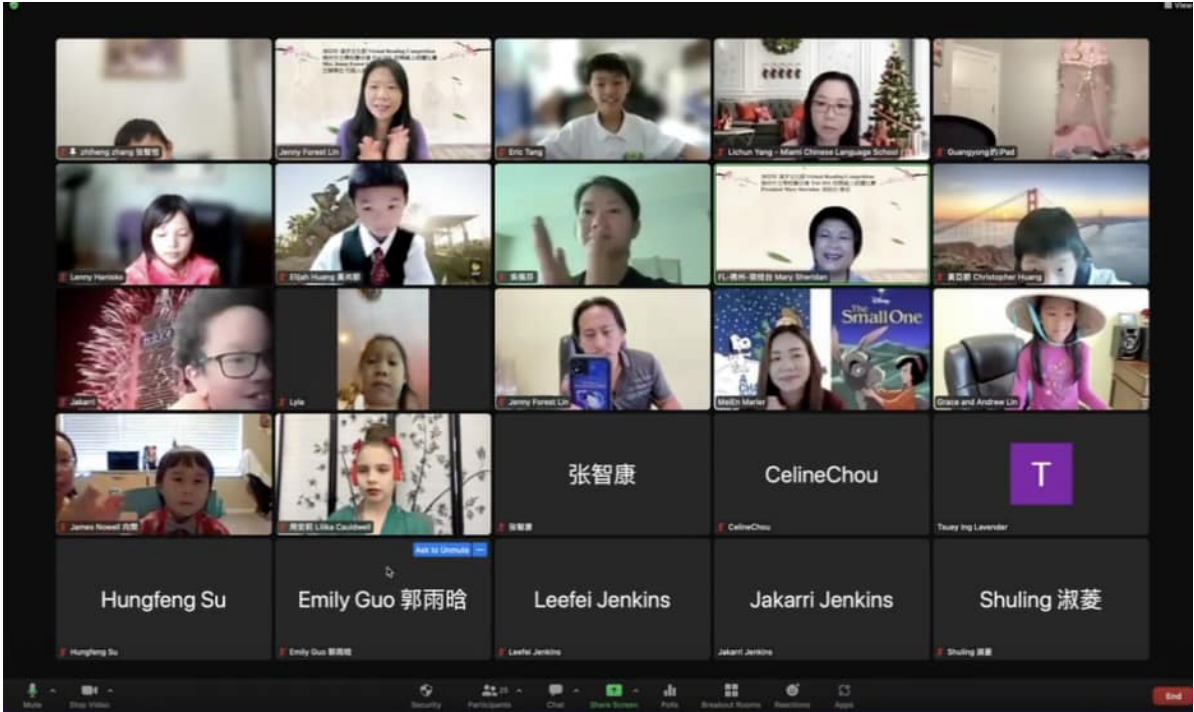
View

zhiheng zhang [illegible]

Jenny Forest Lin

Eric Tang

Lichun Yang - Miami Chinese Language School

Guangyong的iPad

Lenny Hanisko

Elijah Huang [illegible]

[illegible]

FL-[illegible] Mary Sheridan

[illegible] Christopher Huang

Jakarri

Lyle

Jenny Forest Lin

The Small One

MeiEn Marler

Grace and Andrew Lin

James Nowell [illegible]

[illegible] Lilika Cauldwell

张智康

张智康

CelineChou

CelineChou

T

Tsuey Ing Lavender

Ask to Unmute

Hungfeng Su

Hungfeng Su

Emily Guo 郭雨晗

Emily Guo 郭雨晗

Leefei Jenkins

Leefei Jenkins

Jakarri Jenkins

Jakarri Jenkins

Shuling 淑菱

Shuling 淑菱

Mute

Stop Video

Security

Participants

Chat

Share Screen

Polls

Breakout Rooms

Reactions

Apps

End